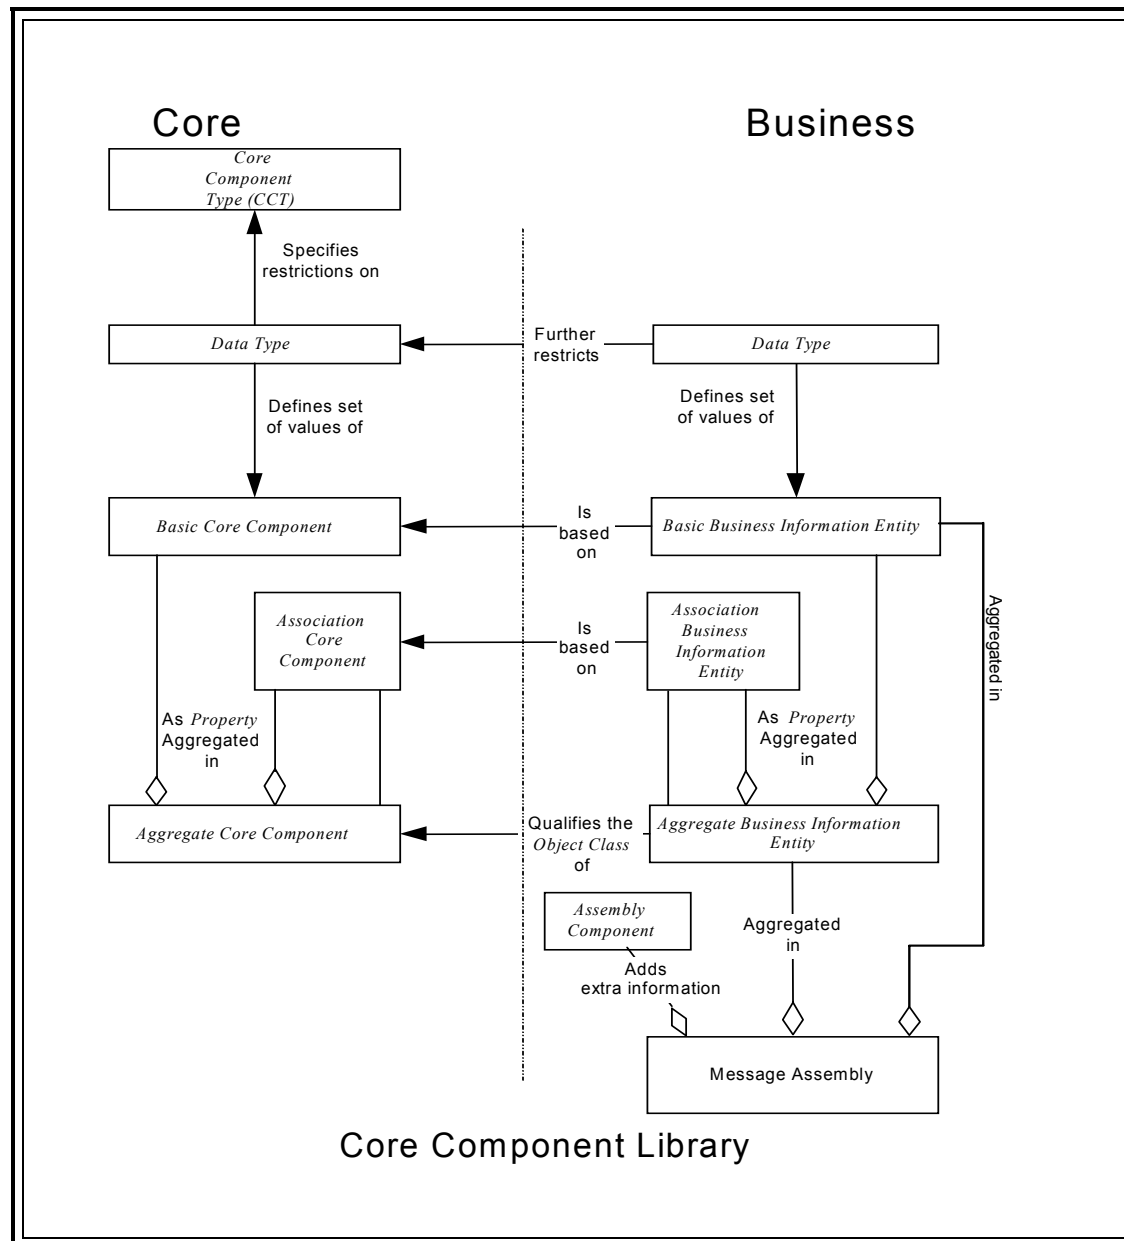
Core

Business

Core Component Type (CCT)

Specifies restrictions on

Data Type

Further restricts

Data Type

Defines set of values of

Defines set of values of

Basic Core Component

Is based on

Basic Business Information Entity

Aggregated in

Association Core Component

Is based on

Association Business Information Entity

As *Property* Aggregated in

As *Property* Aggregated in

Aggregate Core Component

Qualifies the *Object Class* of

Aggregate Business Information Entity

Assembly Component

Adds extra information

Aggregated in

Message Assembly

Core Component Library